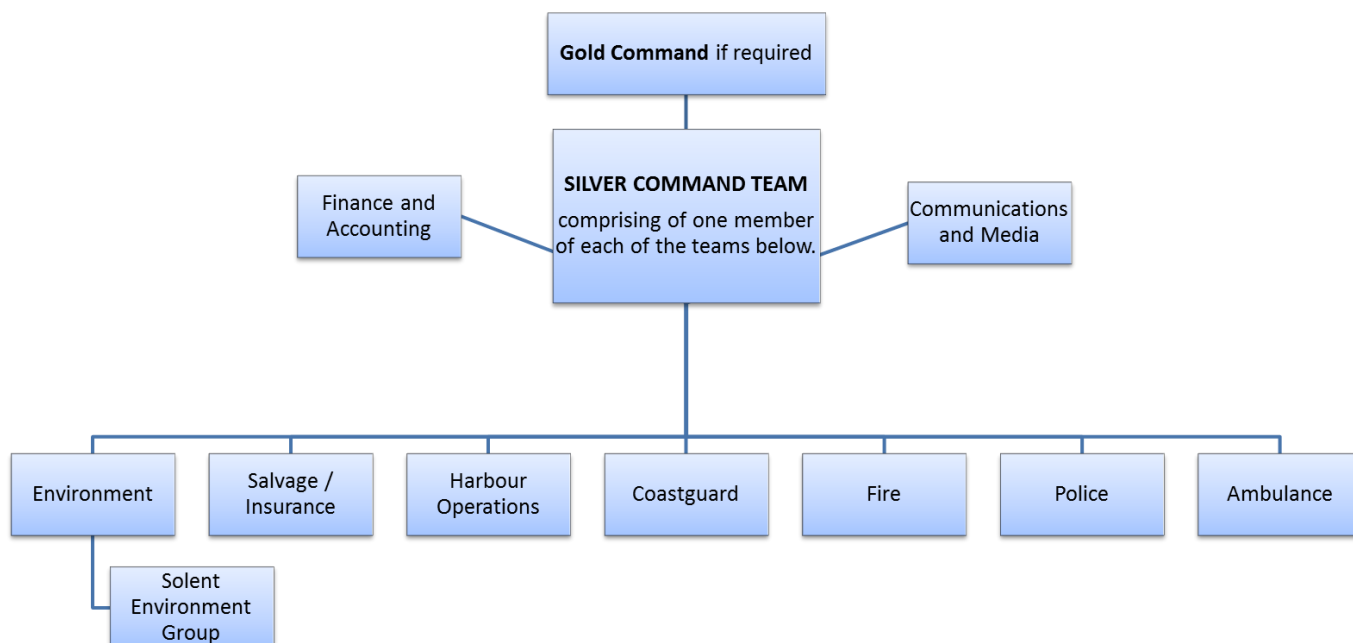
**Gold Command** if required

**SILVER COMMAND TEAM**
comprising of one member of each of the teams below.

Finance and Accounting

Communications and Media

Environment

Salvage / Insurance

Harbour Operations

Coastguard

Fire

Police

Ambulance

Solent Environment Group